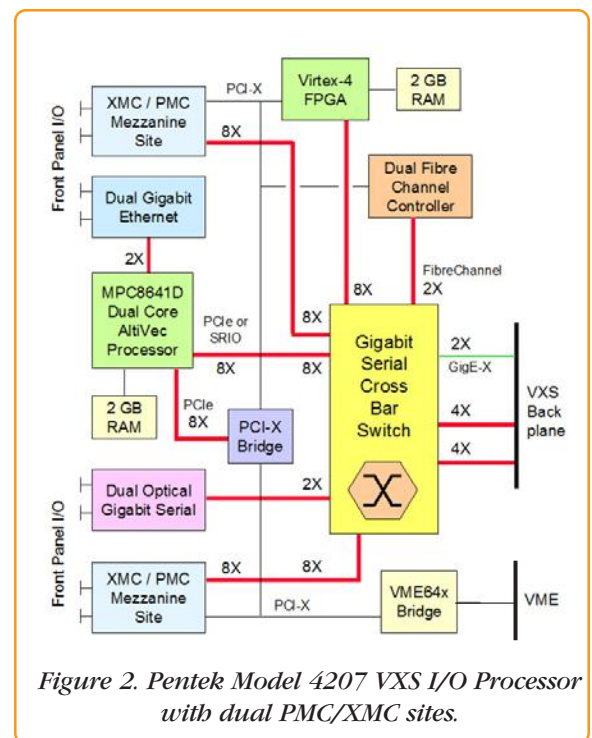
Front Panel I/O

XMC / PMC Mezzanine Site

PCI-X

Virtex-4 FPGA

2 GB RAM

8X

Dual Gigabit Ethernet

Dual Fibre Channel Controller

2X

FibreChannel 2X

8X

MPC8641D Dual Core AltiVec Processor

PCIe or SRIO

8X

8X

Gigabit Serial Cross Bar Switch

2X

GigE-X

8X

VXS Back plane

2 GB RAM

PCIe 8X

PCI-X Bridge

4X

4X

Front Panel I/O

Dual Optical Gigabit Serial

2X

XMC / PMC Mezzanine Site

8X

8X

PCI-X

VME64x Bridge

VME

Figure 2. Pentek Model 4207 VXS I/O Processor with dual PMC/XMC sites.